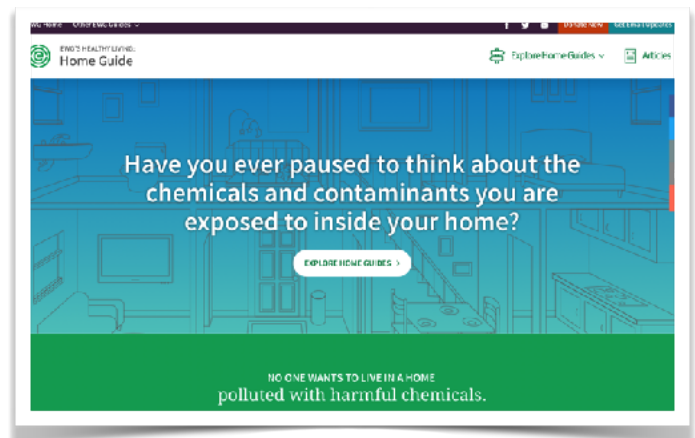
WG Home Other EWG Guides ⌄ DONATE NOW GET EWG UPDATES

EWG'S HEALTHY LIVING: Home Guide

Explore Home Guides ⌄ Articles

Have you ever paused to think about the chemicals and contaminants you are exposed to inside your home?

EXPLORE HOME GUIDES ›

NO ONE WANTS TO LIVE IN A HOME
polluted with harmful chemicals.